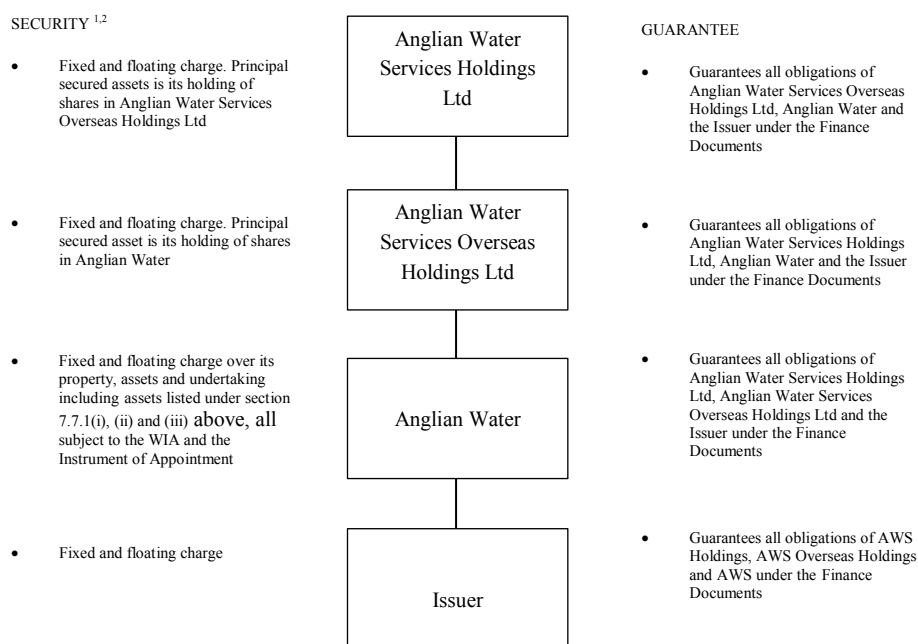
SECURITY $^{1,2}$

- Fixed and floating charge. Principal secured assets is its holding of shares in Anglian Water Services Overseas Holdings Ltd

- Fixed and floating charge. Principal secured asset is its holding of shares in Anglian Water

- Fixed and floating charge over its property, assets and undertaking including assets listed under section 7.7.1(i), (ii) and (iii) above, all subject to the WIA and the Instrument of Appointment

- Fixed and floating charge

Anglian Water Services Holdings Ltd

Anglian Water Services Overseas Holdings Ltd

Anglian Water

Issuer

GUARANTEE

- Guarantees all obligations of Anglian Water Services Overseas Holdings Ltd, Anglian Water and the Issuer under the Finance Documents

- Guarantees all obligations of Anglian Water Services Holdings Ltd, Anglian Water and the Issuer under the Finance Documents

- Guarantees all obligations of Anglian Water Services Holdings Ltd, Anglian Water Services Overseas Holdings Ltd and the Issuer under the Finance Documents

- Guarantees all obligations of AWS Holdings, AWS Overseas Holdings and AWS under the Finance Documents